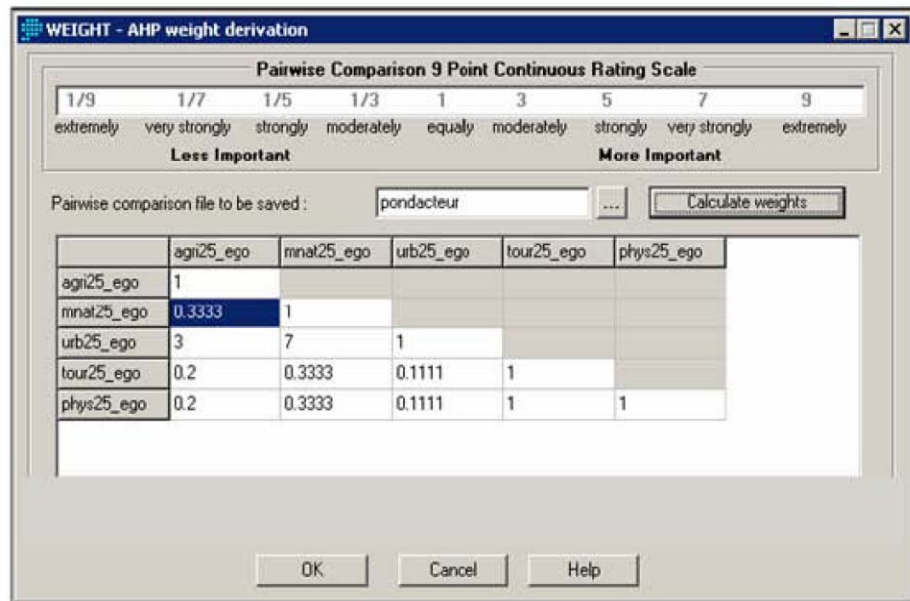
WEIGHT - AHP weight derivation

Pairwise Comparison 9 Point Continuous Rating Scale

1/9 1/7 1/5 1/3 1 3 5 7 9

extremely very strongly strongly moderately equally moderately strongly very strongly extremely

Less Important More Important

Pairwise comparison file to be saved : pondacteur ... Calculate weights

| | agri25_ego | mnat25_ego | urb25_ego | tour25_ego | phys25_ego |
|---|---|---|---|---|---|
| agri25_ego | 1 | | | | |
| mnat25_ego | 0.3333 | 1 | | | |
| urb25_ego | 3 | 7 | 1 | | |
| tour25_ego | 0.2 | 0.3333 | 0.1111 | 1 | |
| phys25_ego | 0.2 | 0.3333 | 0.1111 | 1 | 1 |

OK Cancel Help